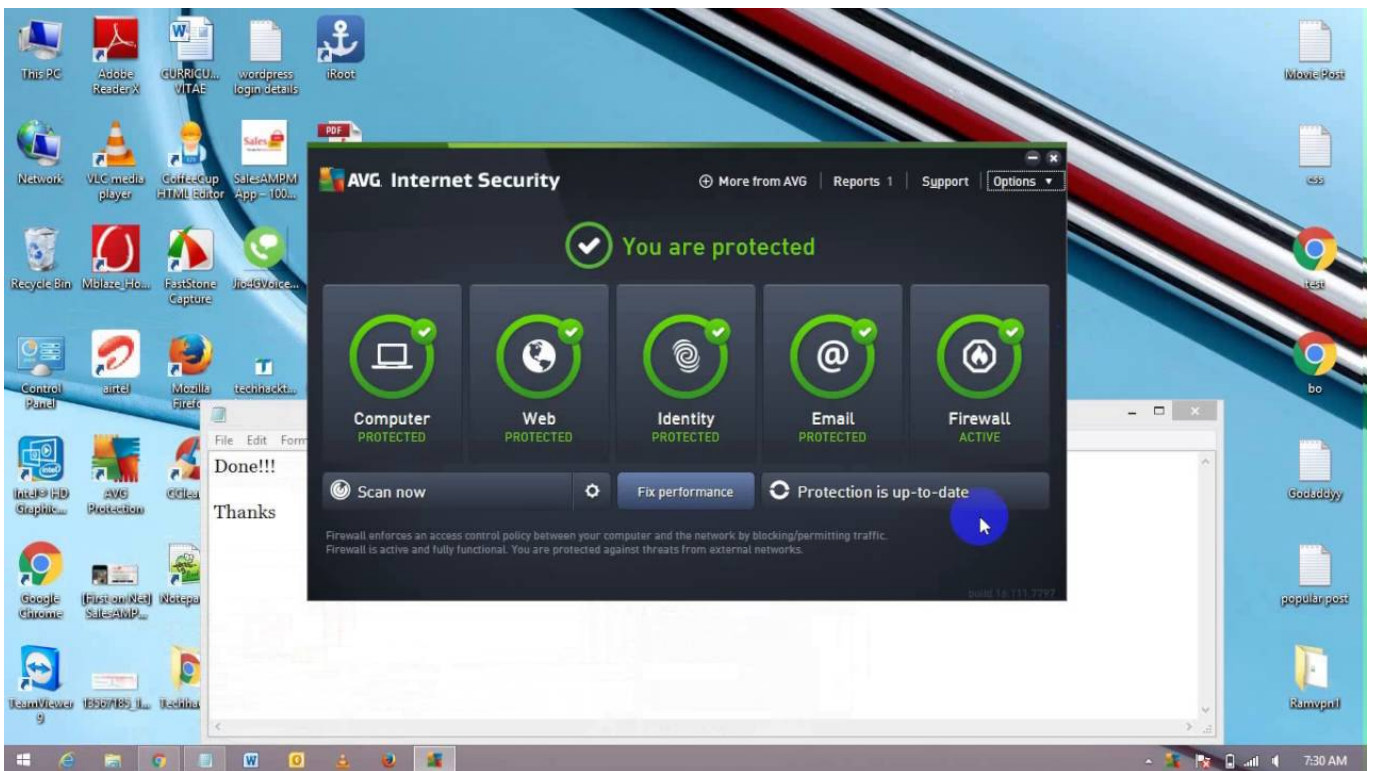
This PC
Adobe Reader X
CURRICU... VITAE
wordpress login details
iRoot
Network
VLC media player
CoffeeCup HTML Editor
SalesAMPM App - 100...
Recycle Bin
Mblaze_Ho...
FastStone Capture
Jio4GVoice...
Control Panel
airtel
Mozilla Firefo
techhackt...
Intel® HD Graphic...
AVG Protection
CClea
Google Chrome
[First on Net] Sales-AMP...
Notepa
TeamViewer 9
13567185_...
Techha
Movie Post
css
test
bo
Godaddyy
popular post
Ramvpnl

AVG Internet Security
More from AVG | Reports 1 | Support | Options
You are protected
Computer PROTECTED
Web PROTECTED
Identity PROTECTED
Email PROTECTED
Firewall ACTIVE
Scan now
Fix performance
Protection is up-to-date
Firewall enforces an access control policy between your computer and the network by blocking/permitting traffic. Firewall is active and fully functional. You are protected against threats from external networks.
build 16.111.7797

File Edit Form
Done!!!

Thanks

7:30 AM